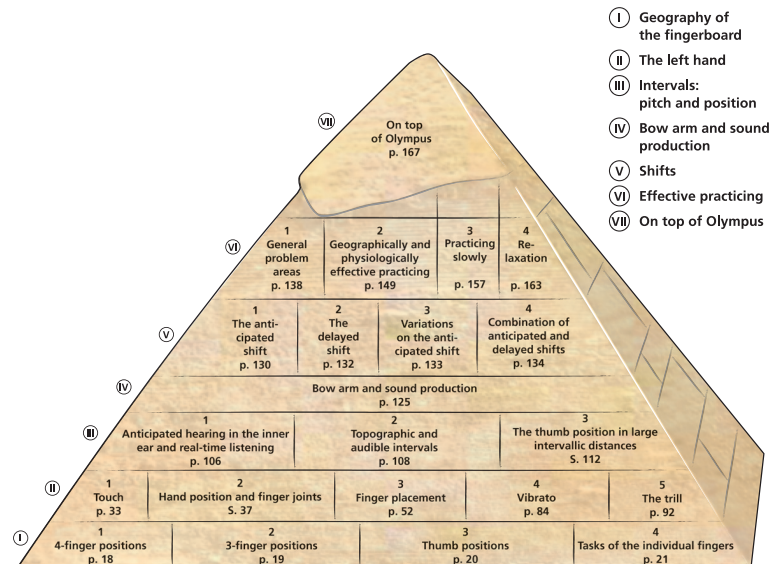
I Geography of the fingerboard
II The left hand
III Intervals: pitch and position
IV Bow arm and sound production
V Shifts
VI Effective practicing
VII On top of Olympus

VII On top of Olympus p. 167

VI
| 1 General problem areas p. 138 | 2 Geographically and physiologically effective practicing p. 149 | 3 Practicing slowly p. 157 | 4 Relaxation p. 163 |
|---|---|---|---|

V
| 1 The anticipated shift p. 130 | 2 The delayed shift p. 132 | 3 Variations on the anticipated shift p. 133 | 4 Combination of anticipated and delayed shifts p. 134 |
|---|---|---|---|

IV Bow arm and sound production p. 125

III
| 1 Anticipated hearing in the inner ear and real-time listening p. 106 | 2 Topographic and audible intervals p. 108 | 3 The thumb position in large intervallic distances S. 112 |
|---|---|---|

II
| 1 Touch p. 33 | 2 Hand position and finger joints S. 37 | 3 Finger placement p. 52 | 4 Vibrato p. 84 | 5 The trill p. 92 |
|---|---|---|---|---|

I
| 1 4-finger positions p. 18 | 2 3-finger positions p. 19 | 3 Thumb positions p. 20 | 4 Tasks of the individual fingers p. 21 |
|---|---|---|---|